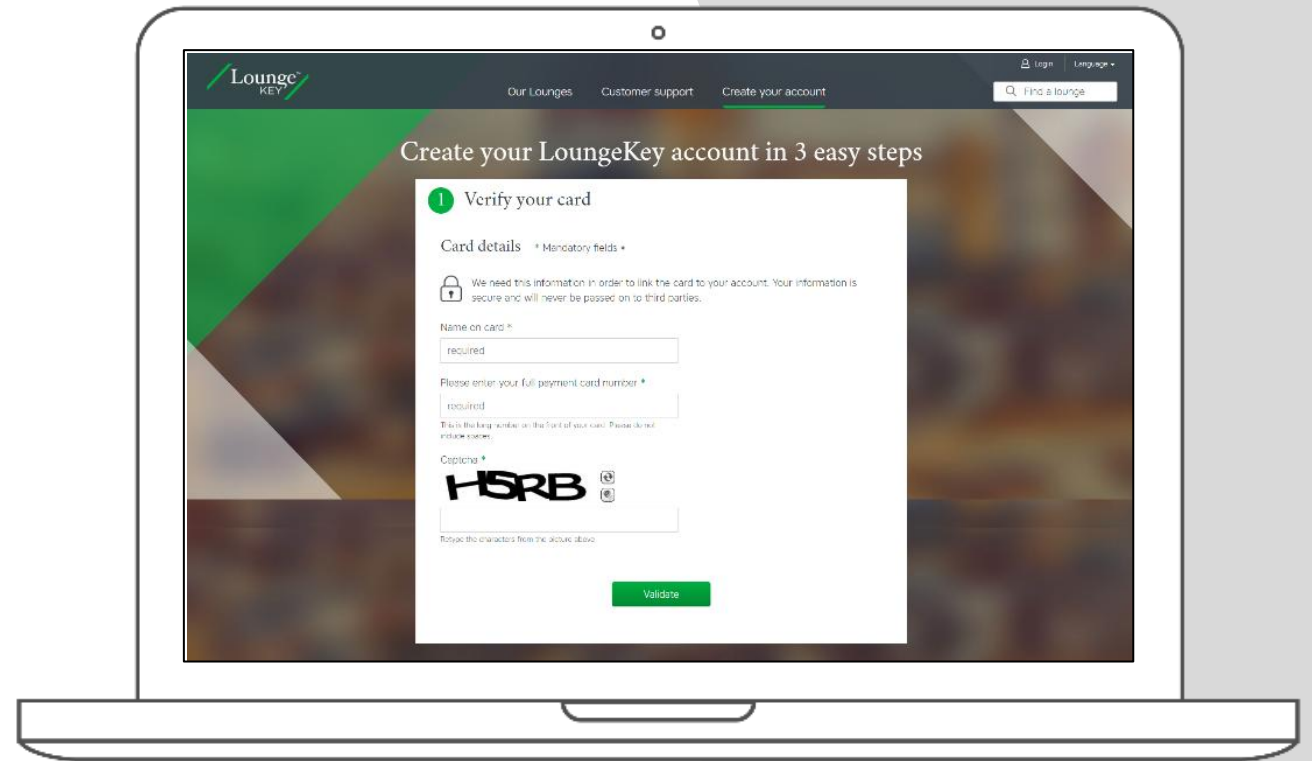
Lounge KEY

Our Lounges Customer support Create your account

Login Language

Find a lounge

Create your LoungeKey account in 3 easy steps

1 Verify your card

Card details * Mandatory fields *

We need this information in order to link the card to your account. Your information is secure and will never be passed on to third parties.

Name on card *

required

Please enter your full payment card number *

required

This is the long number on the front of your card. Please do not include spaces.

Captcha *

H5RB

Retype the characters from the picture above

Validate